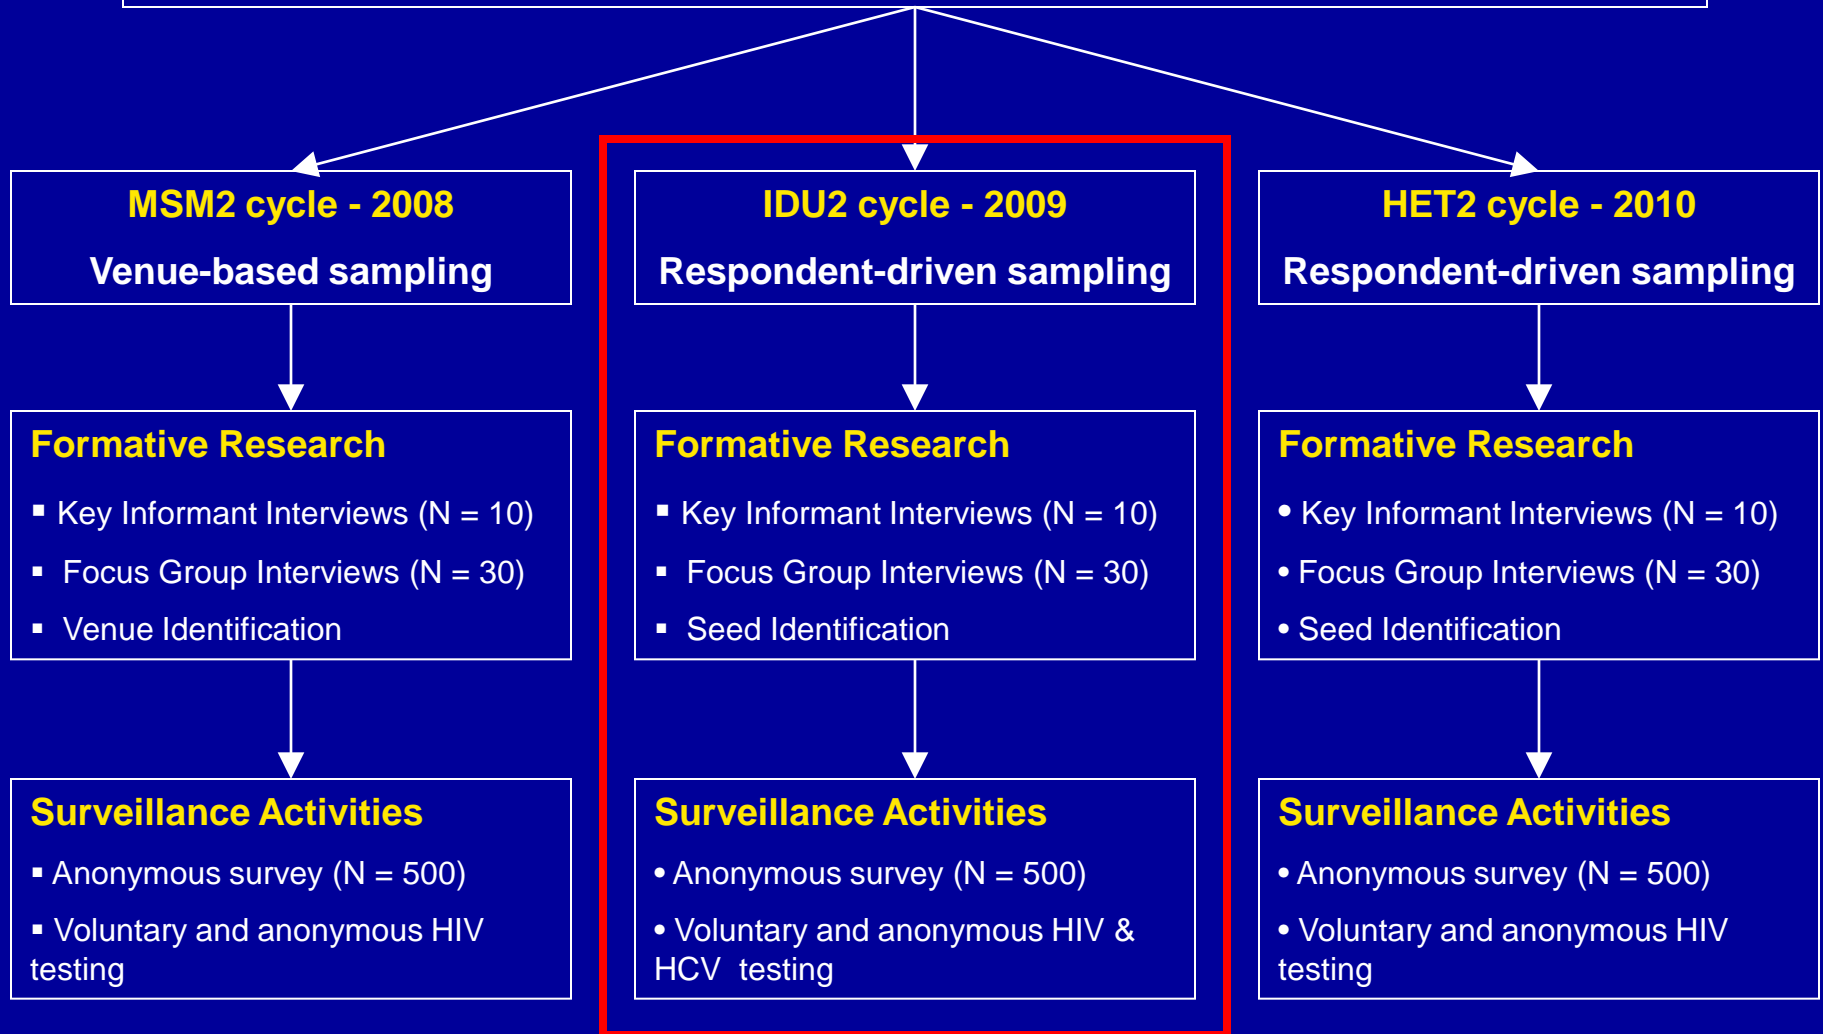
MSM2 cycle - 2008

Venue-based sampling

Formative Research

▪ Key Informant Interviews (N = 10)

▪ Focus Group Interviews (N = 30)

▪ Venue Identification

Surveillance Activities

▪ Anonymous survey (N = 500)

▪ Voluntary and anonymous HIV testing

IDU2 cycle - 2009

Respondent-driven sampling

Formative Research

▪ Key Informant Interviews (N = 10)

▪ Focus Group Interviews (N = 30)

▪ Seed Identification

Surveillance Activities

• Anonymous survey (N = 500)

• Voluntary and anonymous HIV & HCV testing

HET2 cycle - 2010

Respondent-driven sampling

Formative Research

• Key Informant Interviews (N = 10)

• Focus Group Interviews (N = 30)

• Seed Identification

Surveillance Activities

• Anonymous survey (N = 500)

• Voluntary and anonymous HIV testing